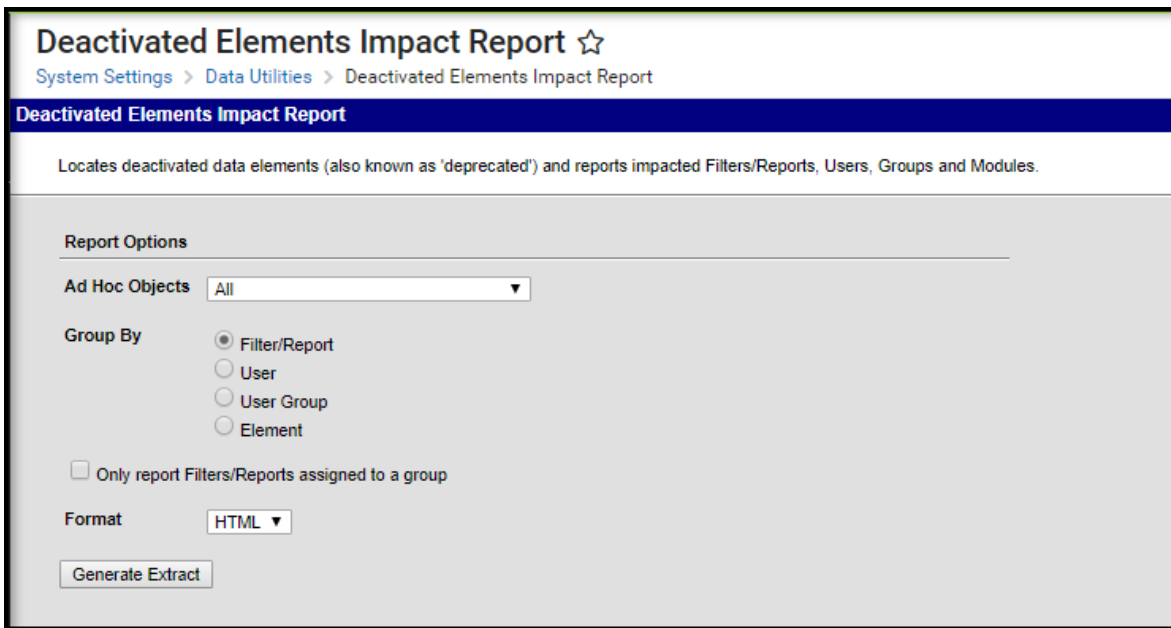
Deactivated Elements Impact Report ☆

System Settings > Data Utilities > Deactivated Elements Impact Report

Deactivated Elements Impact Report

Locates deactivated data elements (also known as 'deprecated') and reports impacted Filters/Reports, Users, Groups and Modules.

Report Options

Ad Hoc Objects All ▼

Group By
Filter/Report
User
User Group
Element

Only report Filters/Reports assigned to a group

Format HTML ▼

Generate Extract